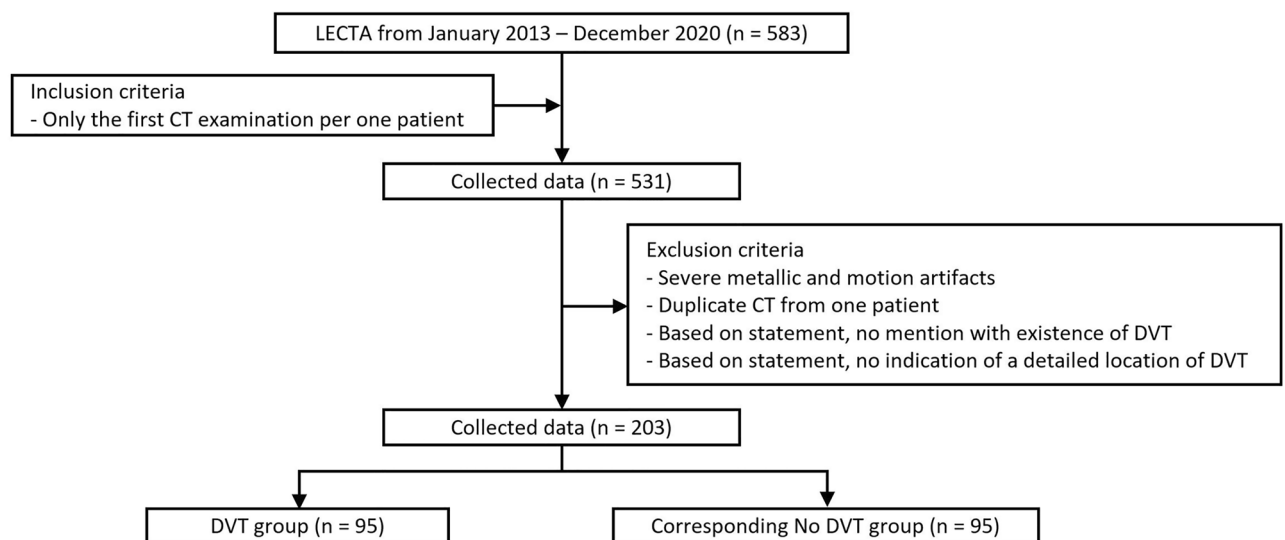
LECTA from January 2013 – December 2020 (n = 583)

Inclusion criteria
- Only the first CT examination per one patient

Collected data (n = 531)

Exclusion criteria
- Severe metallic and motion artifacts
- Duplicate CT from one patient
- Based on statement, no mention with existence of DVT
- Based on statement, no indication of a detailed location of DVT

Collected data (n = 203)

DVT group (n = 95)

Corresponding No DVT group (n = 95)